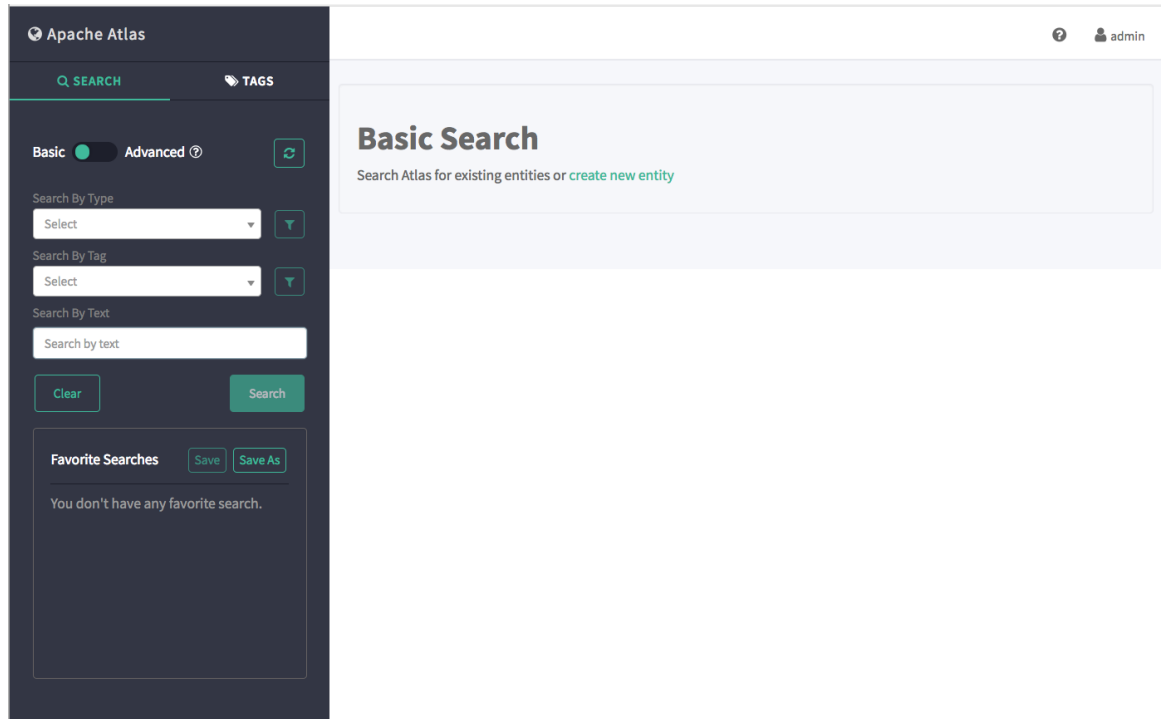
Apache Atlas

SEARCH TAGS

Basic Advanced

Search By Type
Select

Search By Tag
Select

Search By Text
Search by text

Clear Search

Favorite Searches Save Save As

You don't have any favorite search.

admin

Basic Search

Search Atlas for existing entities or create new entity